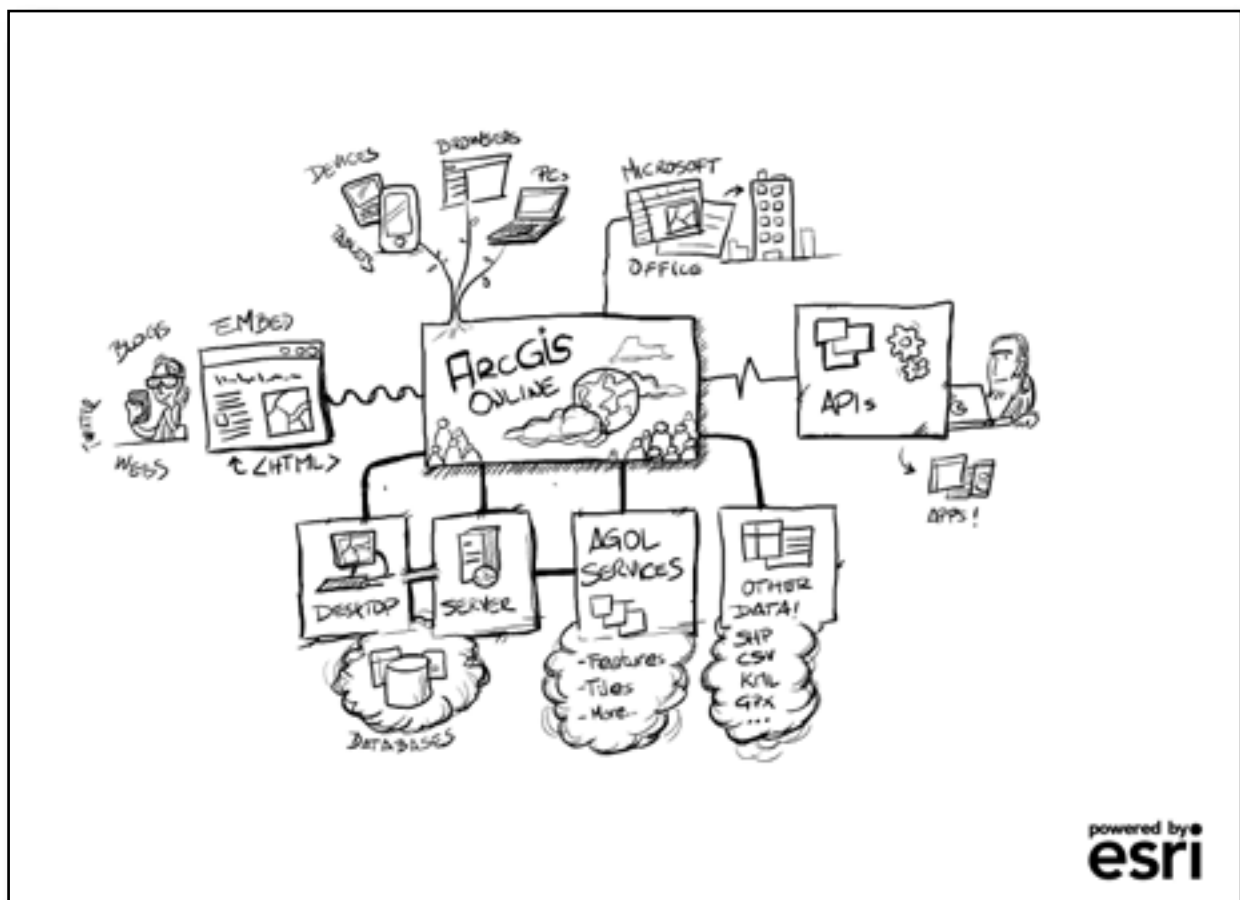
DEVICES
BROWSERS
PCs
TABLETS
MICROSOFT
OFFICE
BLOGS
EMBED
TWITTER
WEBS
<HTML>
ArcGIS ONLINE
APIs
APPS!
DESKTOP
SERVER
AGOL SERVICES
OTHER DATA!
-Features
-Tiles
-More-
SHP
CSV
KML
GPX
...
DATABASES
powered by esri